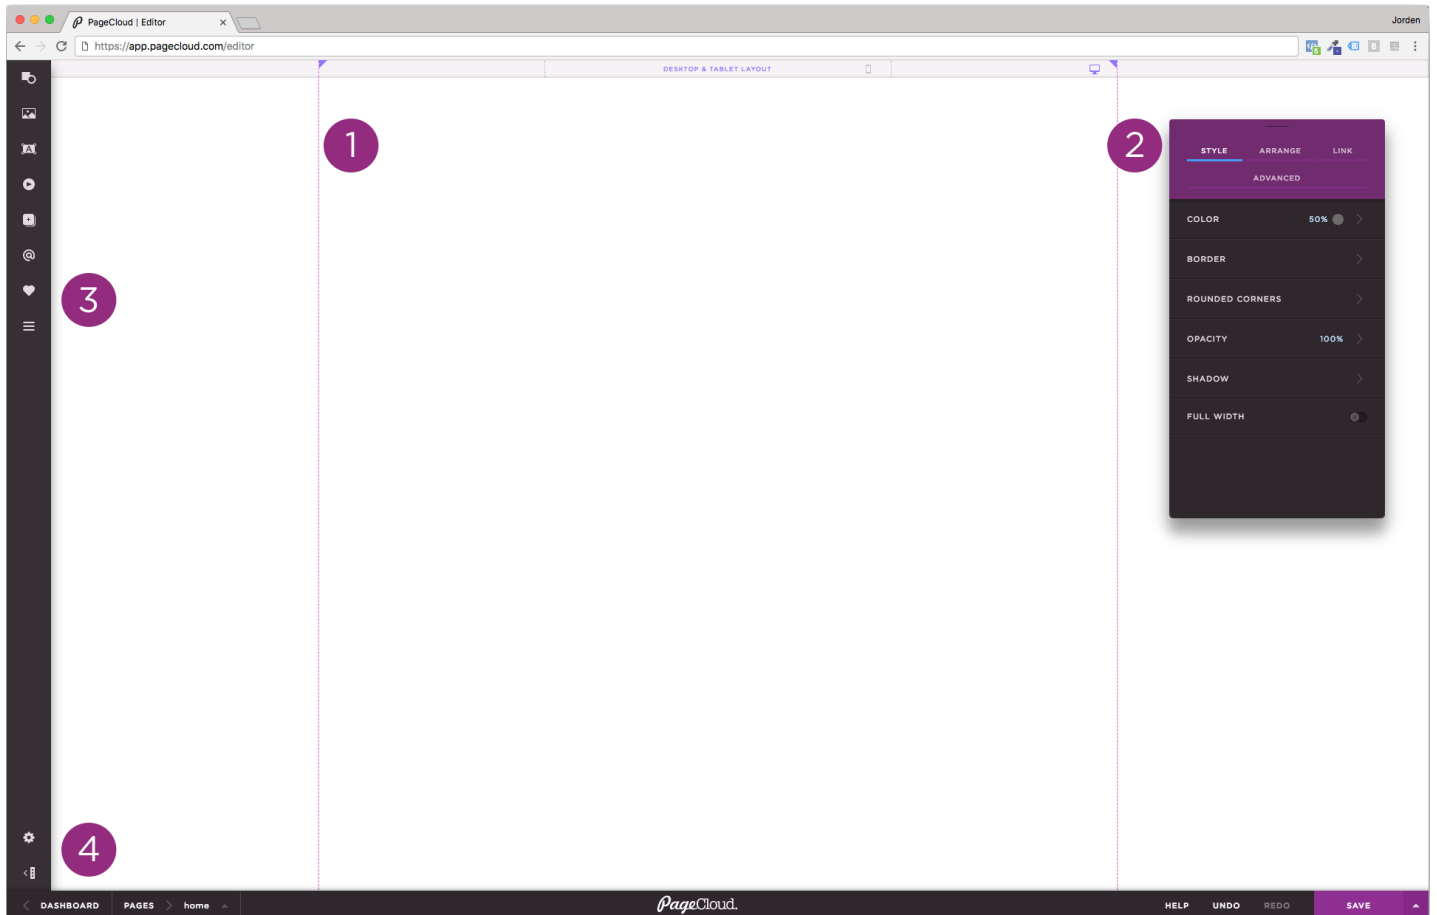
PageCloud | Editor

Jorden

https://app.pagecloud.com/editor

DESKTOP & TABLET LAYOUT

1

2

STYLE ARRANGE LINK
ADVANCED

COLOR 50%
BORDER
ROUNDED CORNERS
OPACITY 100%
SHADOW
FULL WIDTH

3

4

DASHBOARD PAGES home

PageCloud.

HELP UNDO REDO SAVE